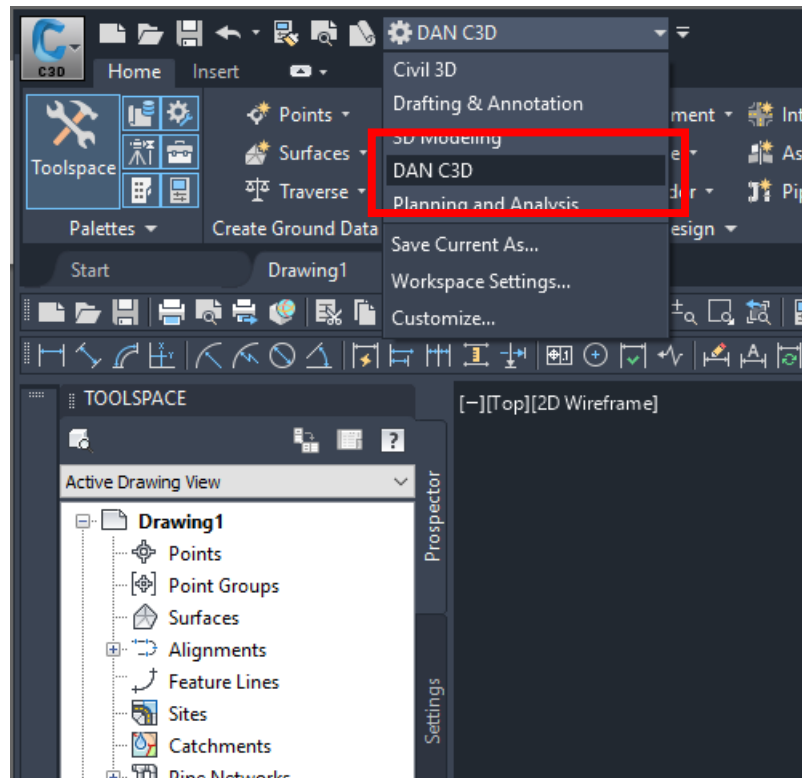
C3D

DAN C3D

Home Insert

Civil 3D
Drafting & Annotation
3D Modeling
DAN C3D
Planning and Analysis
Save Current As...
Workspace Settings...
Customize...

Toolspace

Palettes

Points
Surfaces
Traverse
Create Ground Data

ment
Int
e
As
der
Pip
esign

Start
Drawing1

TOOLSPACE

Active Drawing View

Drawing1
Points
Point Groups
Surfaces
Alignments
Feature Lines
Sites
Catchments
Pipe Networks

Prospector

Settings

[−][Top][2D Wireframe]